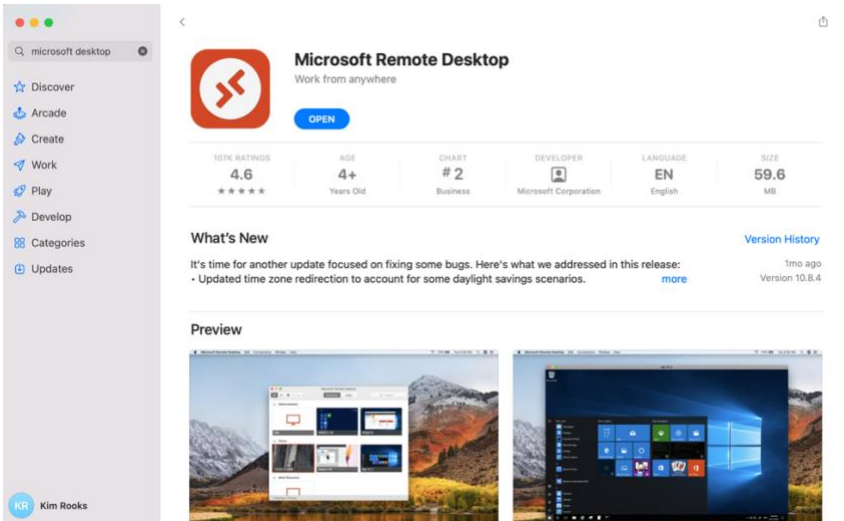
microsoft desktop

Discover
Arcade
Create
Work
Play
Develop
Categories
Updates

KR Kim Rooks

Microsoft Remote Desktop
Work from anywhere
OPEN

| 107K RATINGS | AGE | CHART | DEVELOPER | LANGUAGE | SIZE |
|---|---|---|---|---|---|
| 4.6 | 4+ | #2 | | EN | 59.6 |
| ★★★★★ | Years Old | Business | Microsoft Corporation | English | MB |

What's New
Version History
It's time for another update focused on fixing some bugs. Here's what we addressed in this release:
• Updated time zone redirection to account for some daylight savings scenarios.
more
1mo ago
Version 10.8.4

Preview